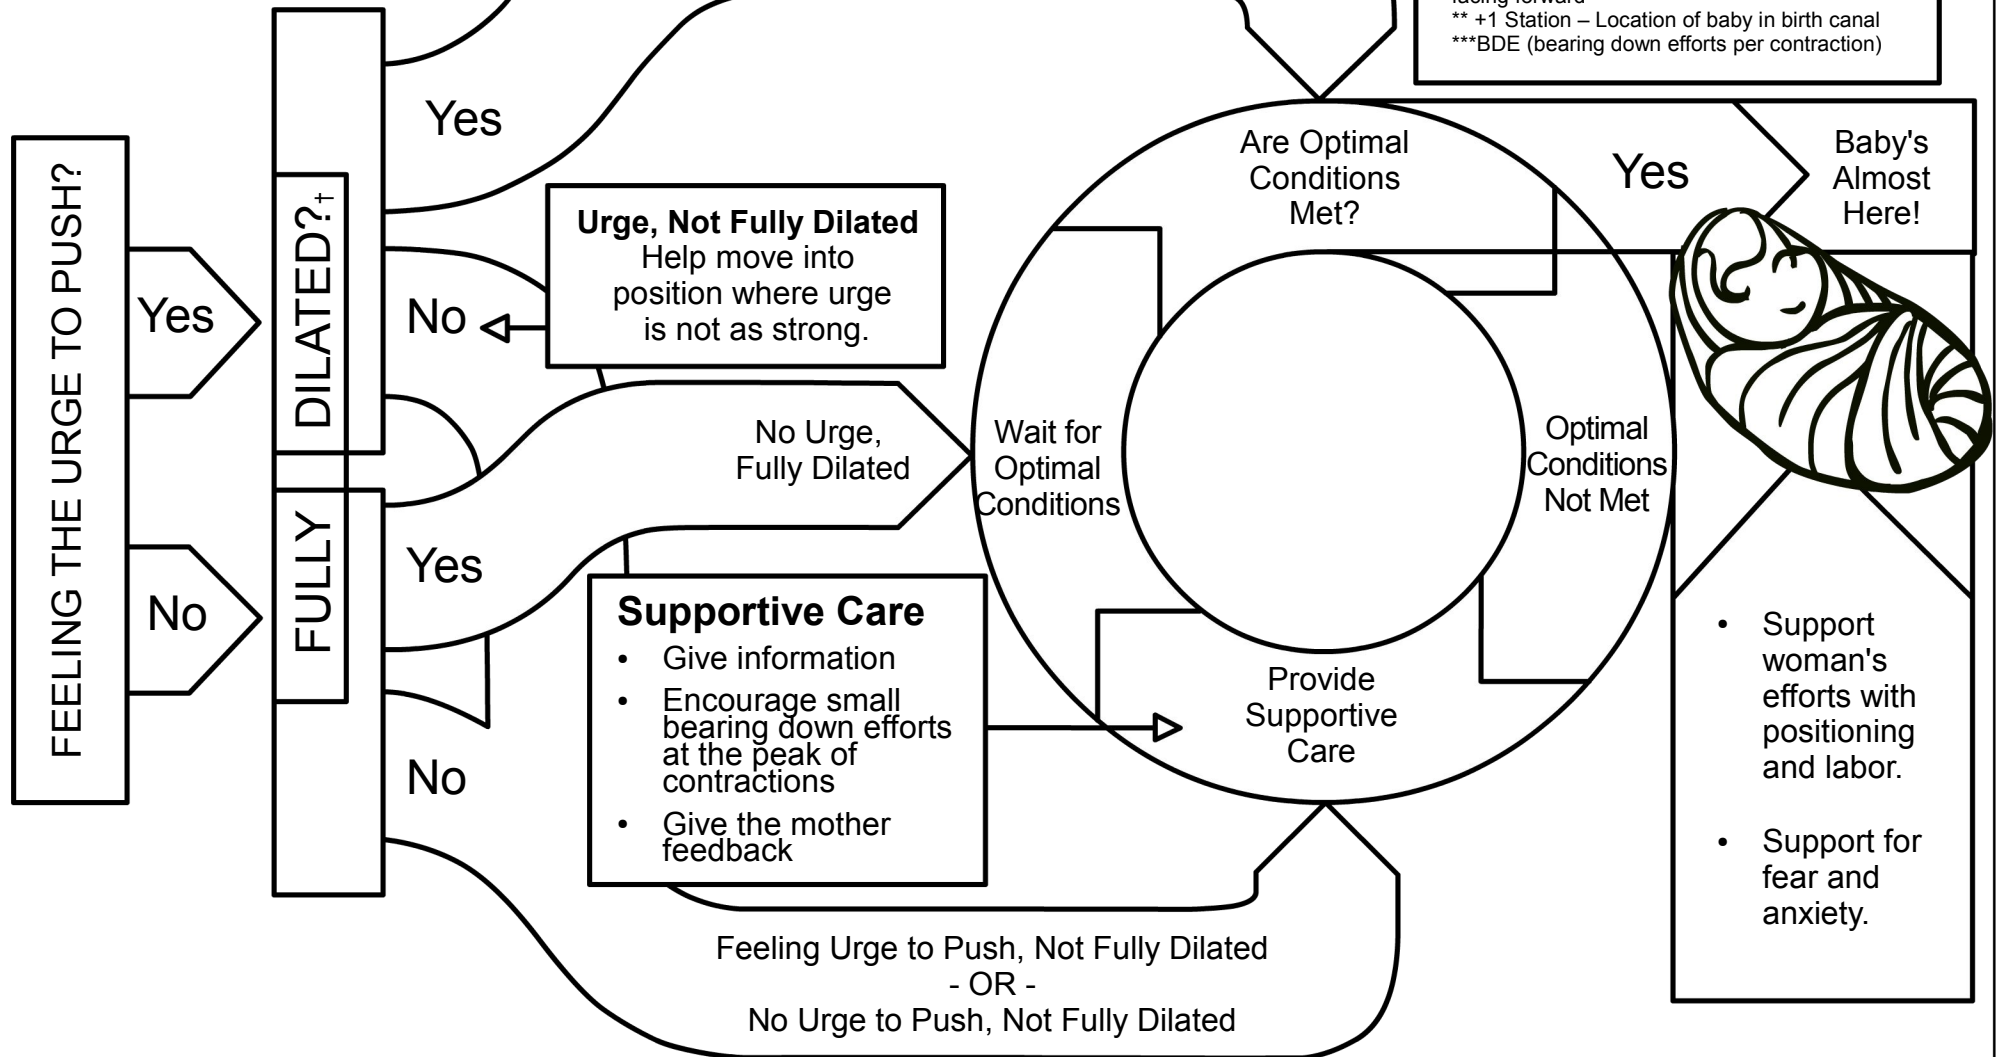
facing forward
** +1 Station – Location of baby in birth canal
***BDE (bearing down efforts per contraction)

FEELING THE URGE TO PUSH?

Yes

No

FULLY DILATED?†

Yes

No

Yes

No

Urge, Not Fully Dilated
Help move into position where urge is not as strong.

No Urge, Fully Dilated

Supportive Care
• Give information
• Encourage small bearing down efforts at the peak of contractions
• Give the mother feedback

Are Optimal Conditions Met?

Wait for Optimal Conditions

Optimal Conditions Not Met

Provide Supportive Care

Yes

Baby's Almost Here!

• Support woman's efforts with positioning and labor.

• Support for fear and anxiety.

Feeling Urge to Push, Not Fully Dilated
- OR -
No Urge to Push, Not Fully Dilated